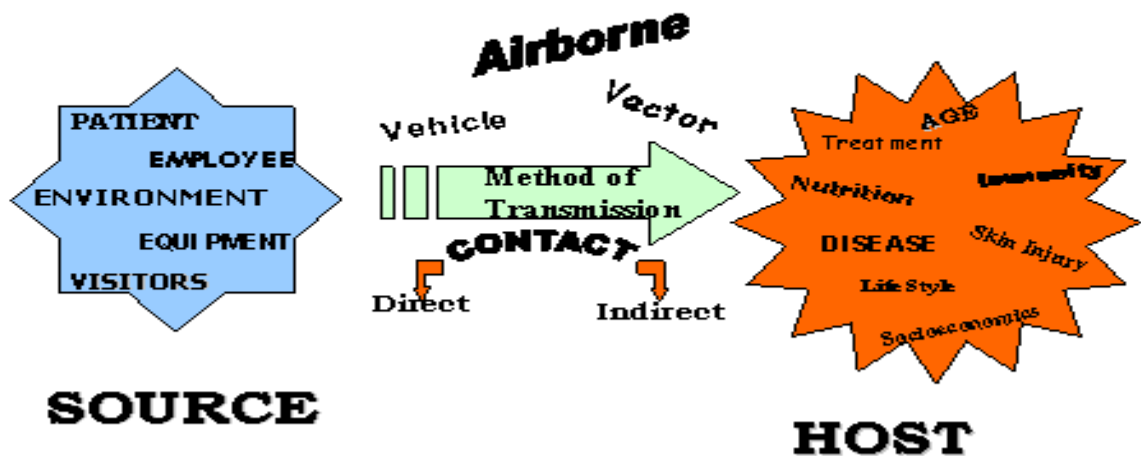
PATIENT
EMPLOYEE
ENVIRONMENT
EQUIPMENT
VISITORS

SOURCE

Airborne
Vehicle
Vector
Method of Transmission
CONTACT
Direct
Indirect

AGE
Treatment
Immunity
Nutrition
DISEASE
Skin Injury
Life Style
Socioeconomics

HOST